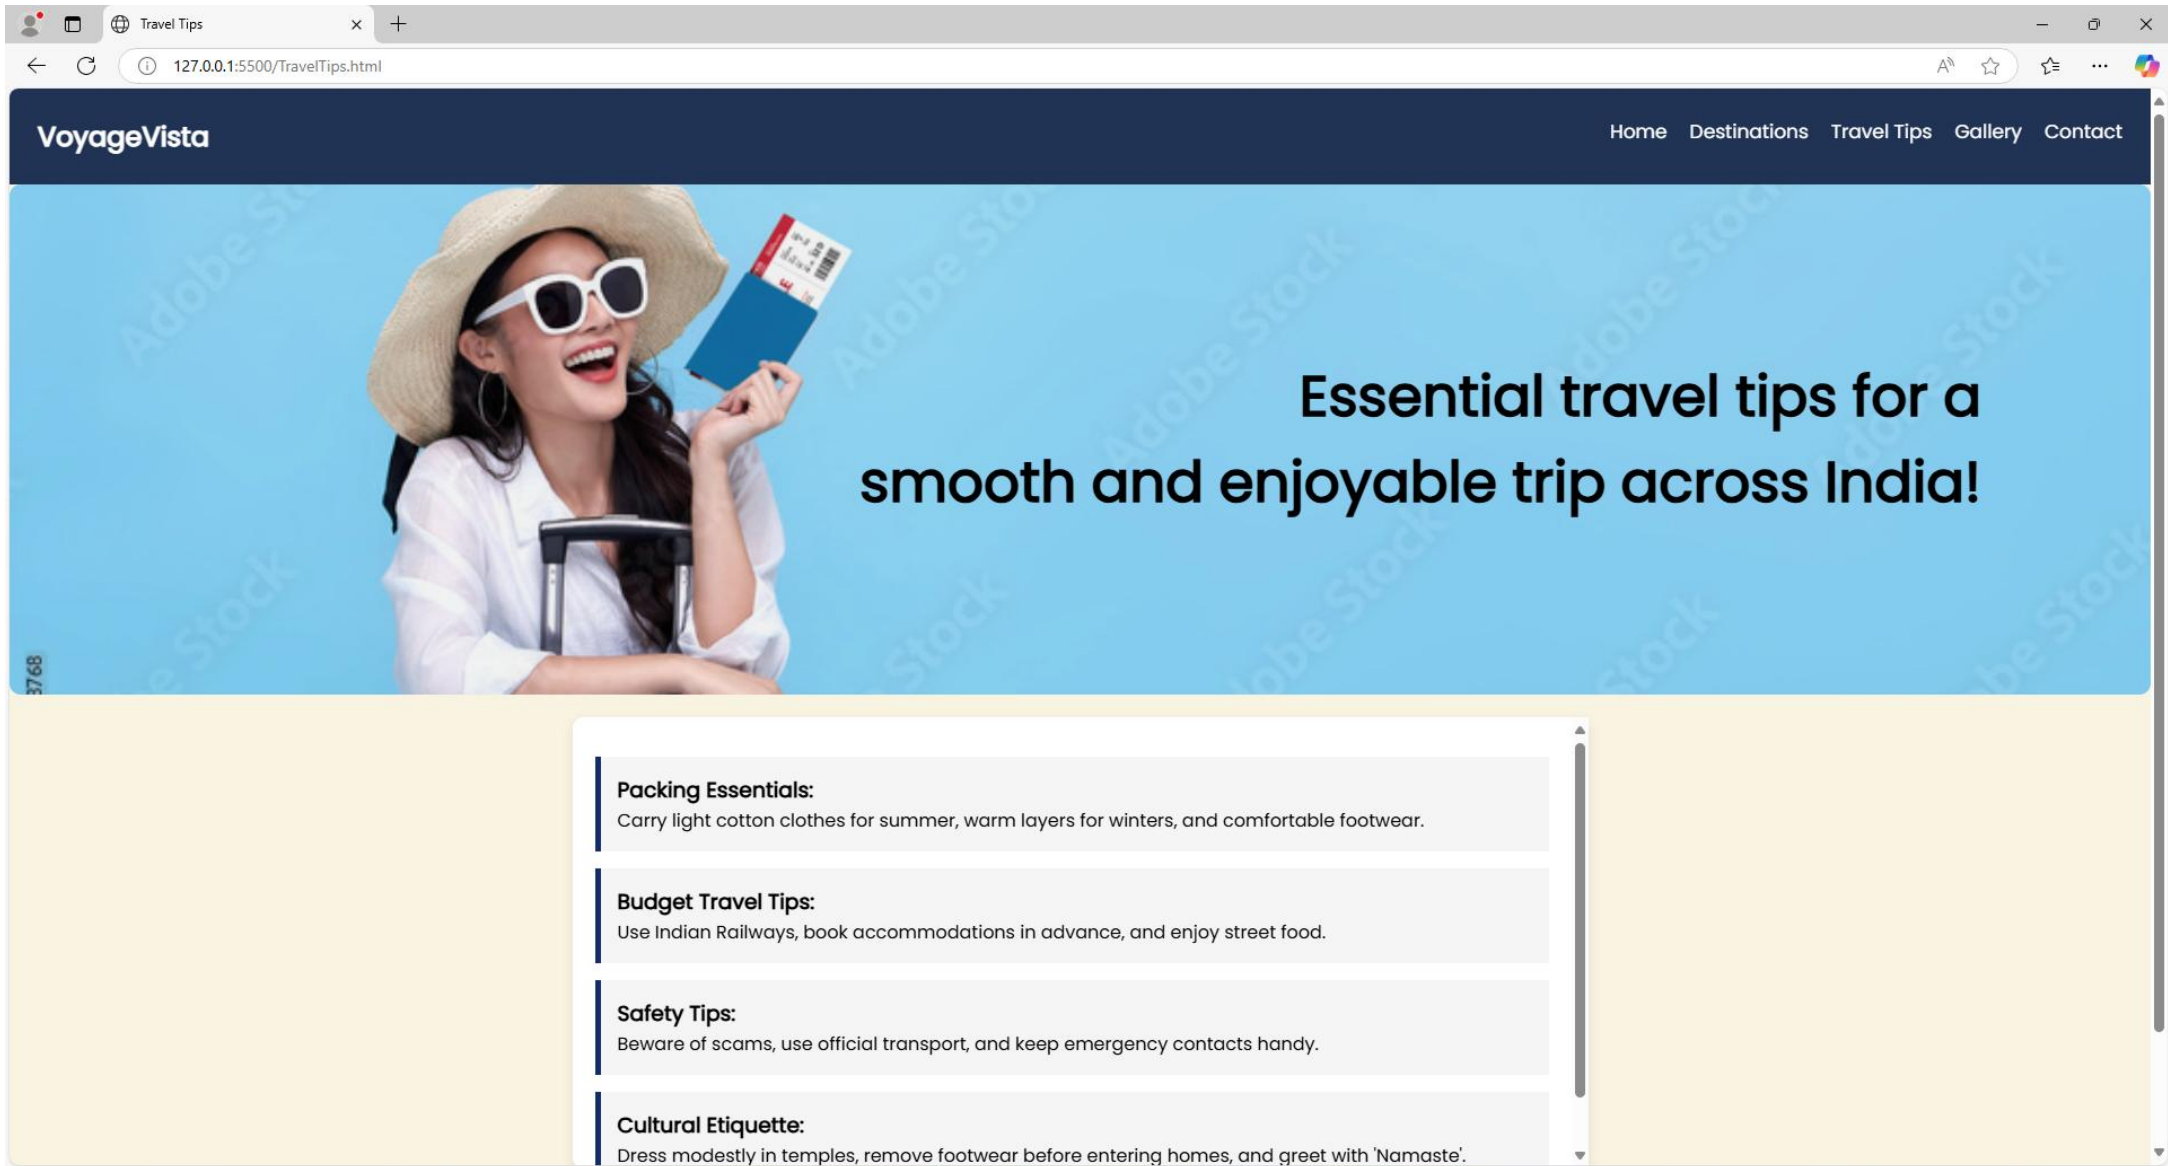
Travel Tips

127.0.0.1:5500/TravelTips.html

VoyageVista

Home Destinations Travel Tips Gallery Contact

Adobe Stock

Essential travel tips for a smooth and enjoyable trip across India!

3768

Packing Essentials:
Carry light cotton clothes for summer, warm layers for winters, and comfortable footwear.

Budget Travel Tips:
Use Indian Railways, book accommodations in advance, and enjoy street food.

Safety Tips:
Beware of scams, use official transport, and keep emergency contacts handy.

Cultural Etiquette:
Dress modestly in temples, remove footwear before entering homes, and greet with 'Namaste'.